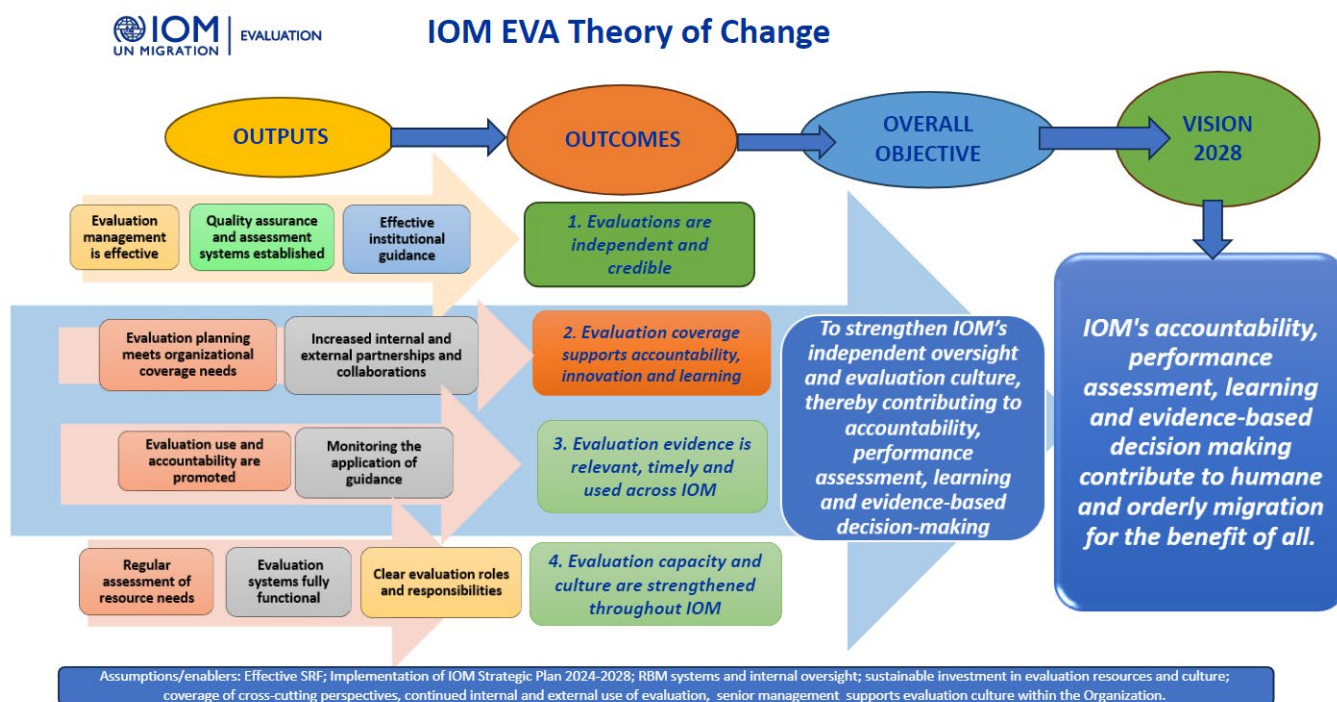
IOM UN MIGRATION | EVALUATION

IOM EVA Theory of Change

OUTPUTS

OUTCOMES

OVERALL OBJECTIVE

VISION 2028

Evaluation management is effective

Quality assurance and assessment systems established

Effective institutional guidance

1. Evaluations are independent and credible

Evaluation planning meets organizational coverage needs

Increased internal and external partnerships and collaborations

2. Evaluation coverage supports accountability, innovation and learning

Evaluation use and accountability are promoted

Monitoring the application of guidance

3. Evaluation evidence is relevant, timely and used across IOM

Regular assessment of resource needs

Evaluation systems fully functional

Clear evaluation roles and responsibilities

4. Evaluation capacity and culture are strengthened throughout IOM

To strengthen IOM's independent oversight and evaluation culture, thereby contributing to accountability, performance assessment, learning and evidence-based decision-making

IOM's accountability, performance assessment, learning and evidence-based decision making contribute to humane and orderly migration for the benefit of all.

Assumptions/enablers: Effective SRF; Implementation of IOM Strategic Plan 2024-2028; RBM systems and internal oversight; sustainable investment in evaluation resources and culture; coverage of cross-cutting perspectives, continued internal and external use of evaluation, senior management supports evaluation culture within the Organization.